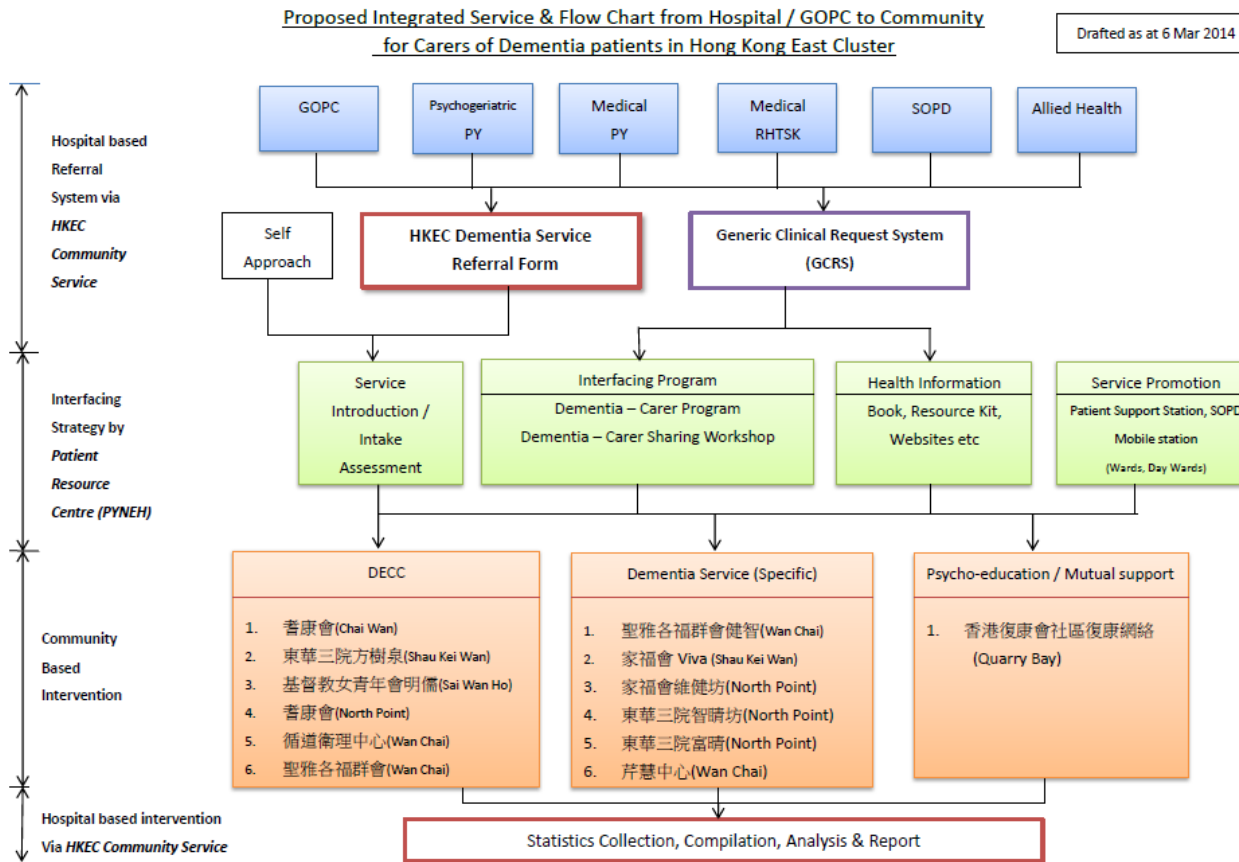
Proposed Integrated Service & Flow Chart from Hospital / GOPC to Community for Carers of Dementia patients in Hong Kong East Cluster

Drafted as at 6 Mar 2014

Hospital based Referral System via HKEC Community Service

GOPC

Psychogeriatric PY

Medical PY

Medical RHTSK

SOPD

Allied Health

Self Approach

HKEC Dementia Service Referral Form

Generic Clinical Request System (GCRS)

Interfacing Strategy by Patient Resource Centre (PYNEH)

Service Introduction / Intake Assessment

Interfacing Program
Dementia – Carer Program
Dementia – Carer Sharing Workshop

Health Information
Book, Resource Kit, Websites etc

Service Promotion
Patient Support Station, SOPD
Mobile station
(Wards, Day Wards)

Community Based Intervention

DECC
1. 耆康會(Chai Wan)
2. 東華三院方樹泉(Shau Kei Wan)
3. 基督教女青年會明儒(Sai Wan Ho)
4. 耆康會(North Point)
5. 循道衛理中心(Wan Chai)
6. 聖雅各福群會(Wan Chai)

Dementia Service (Specific)
1. 聖雅各福群會健智(Wan Chai)
2. 家福會 Viva (Shau Kei Wan)
3. 家福會維健坊(North Point)
4. 東華三院智晴坊(North Point)
5. 東華三院富晴(North Point)
6. 芹慧中心(Wan Chai)

Psycho-education / Mutual support
1. 香港復康會社區復康網絡 (Quarry Bay)

Hospital based intervention Via HKEC Community Service

Statistics Collection, Compilation, Analysis & Report